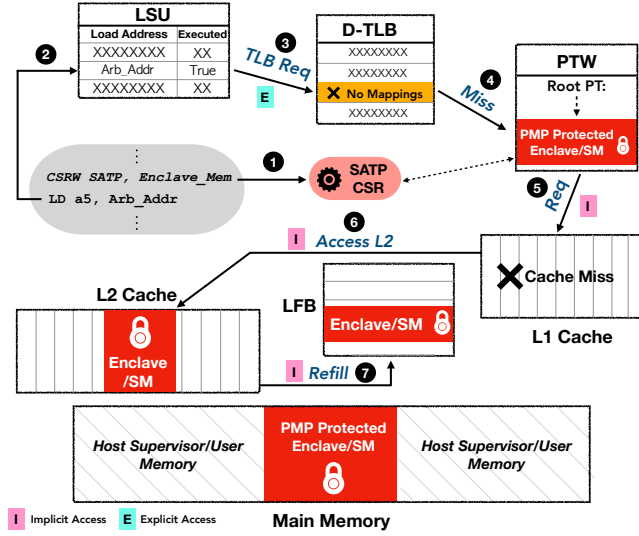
LSU

| Load Address | Executed |
|---|---|
| XXXXXXXX | XX |
| Arb_Addr | True |
| XXXXXXXX | XX |

2

3 TLB Req

E

D-TLB

XXXXXXXX
XXXXXXXX
No Mappings
XXXXXXXX

4 Miss

PTW

Root PT:

PMP Protected Enclave/SM

⋮
CSRW SATP, Enclave_Mem
LD a5, Arb_Addr
⋮

1

SATP CSR

5 Req

I

6 Access L2

I

Cache Miss

L1 Cache

L2 Cache

Enclave /SM

LFB

Enclave/SM

I Refill 7

Host Supervisor/User Memory

PMP Protected Enclave/SM

Host Supervisor/User Memory

I Implicit Access E Explicit Access

Main Memory